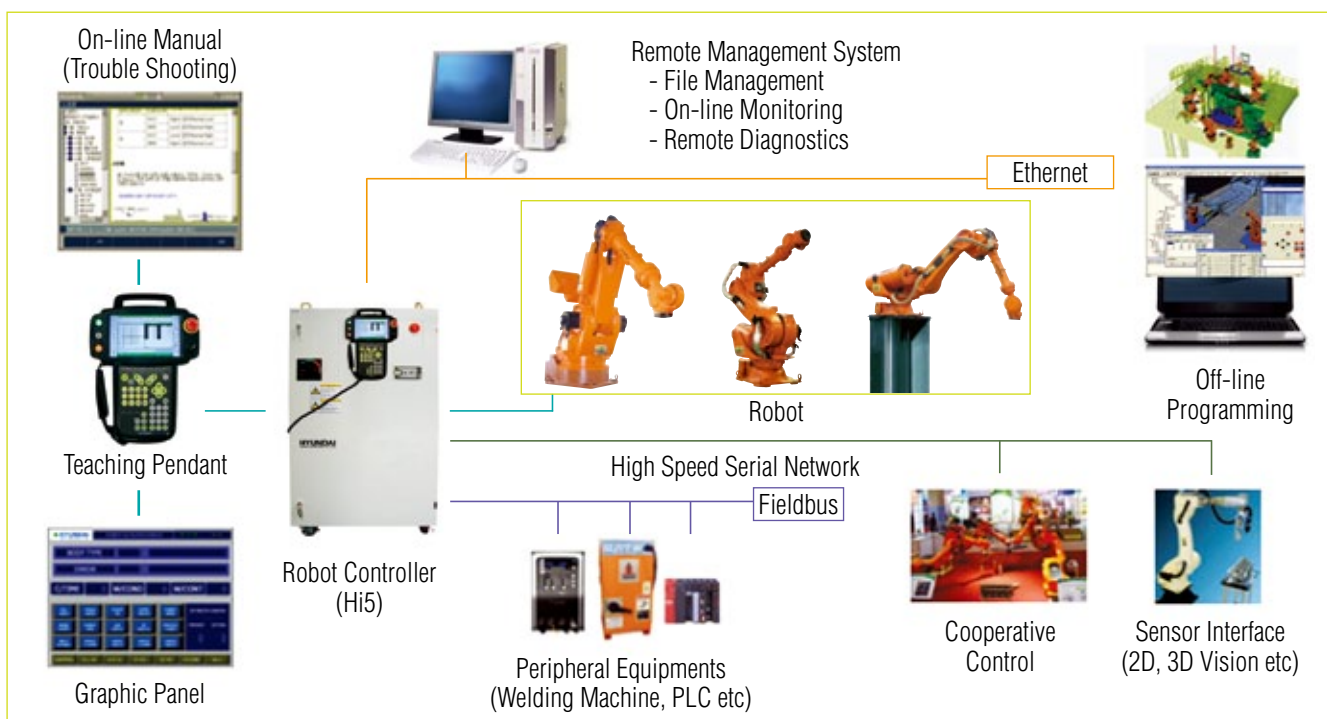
On-line Manual
(Trouble Shooting)

Remote Management System
- File Management
- On-line Monitoring
- Remote Diagnostics

Ethernet

Teaching Pendant

Robot Controller
(Hi5)

Robot

Off-line
Programming

High Speed Serial Network

Fieldbus

Graphic Panel

Peripheral Equipments
(Welding Machine, PLC etc)

Cooperative
Control

Sensor Interface
(2D, 3D Vision etc)